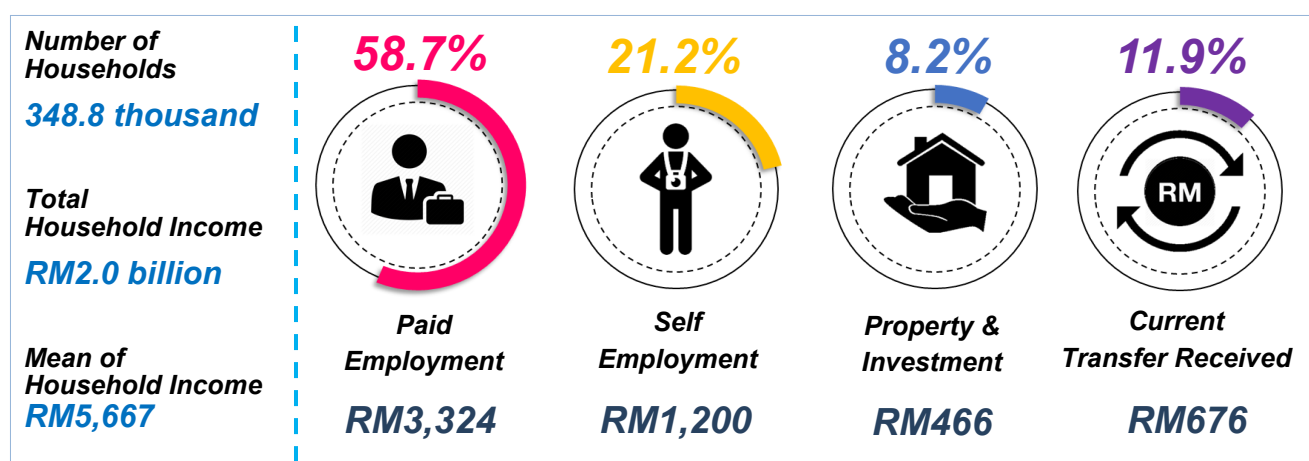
Number of Households
348.8 thousand

Total Household Income
RM2.0 billion

Mean of Household Income
RM5,667

58.7%
Paid Employment
RM3,324

21.2%
Self Employment
RM1,200

8.2%
Property & Investment
RM466

11.9%
RM
Current Transfer Received
RM676